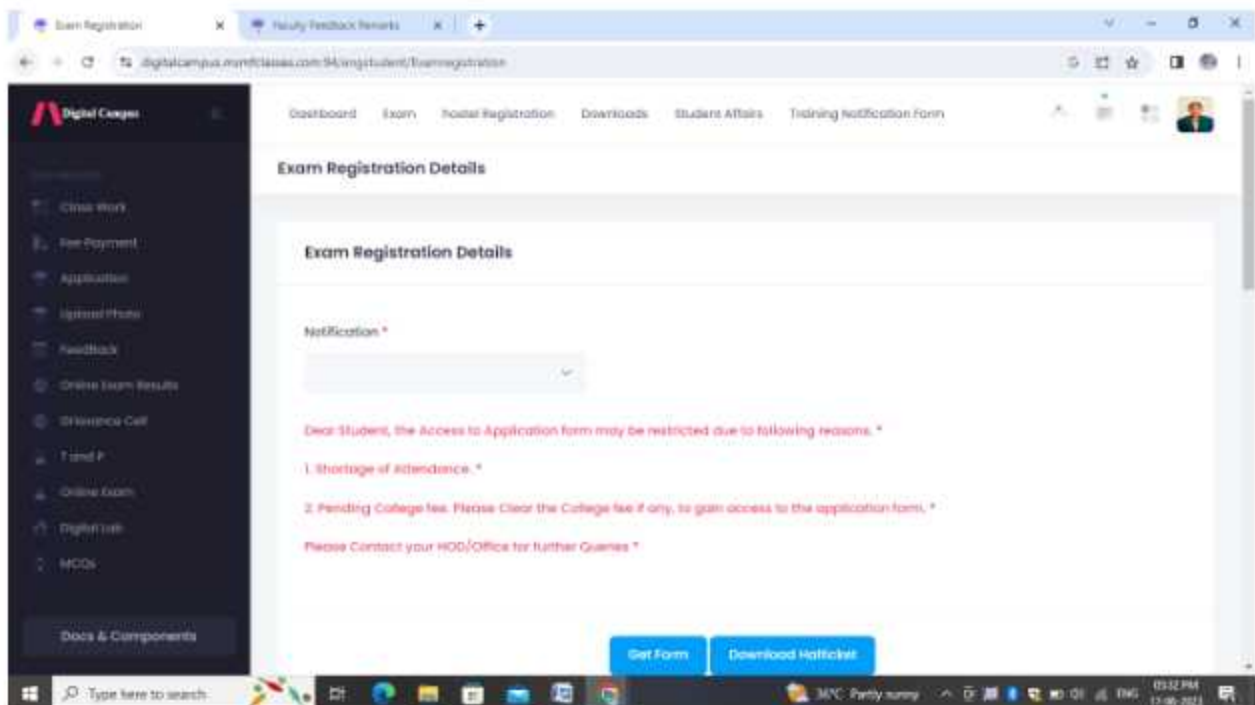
Exam Registration

Faculty Feedback Remarks

digitalcampus.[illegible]/Examregistration

Digital Campus

Class Work
Fee Payment
Application
Upload Photo
Feedback
Online Exam Results
Grievance Cell
T and P
Online Exam
Digital Lab
MCQs

Docs & Components

Dashboard Exam Hostel Registration Downloads Student Affairs Training Notification Form

Exam Registration Details

Exam Registration Details

Notification *

Dear Student, the Access to Application form may be restricted due to following reasons. *

1. Shortage of Attendance. *

2. Pending College fee. Please Clear the College fee if any, to gain access to the application form. *

Please Contact your HOD/Office for further Queries *

Get Form

Download Hallticket

Type here to search

36°C Partly sunny ENG 03:12 PM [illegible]